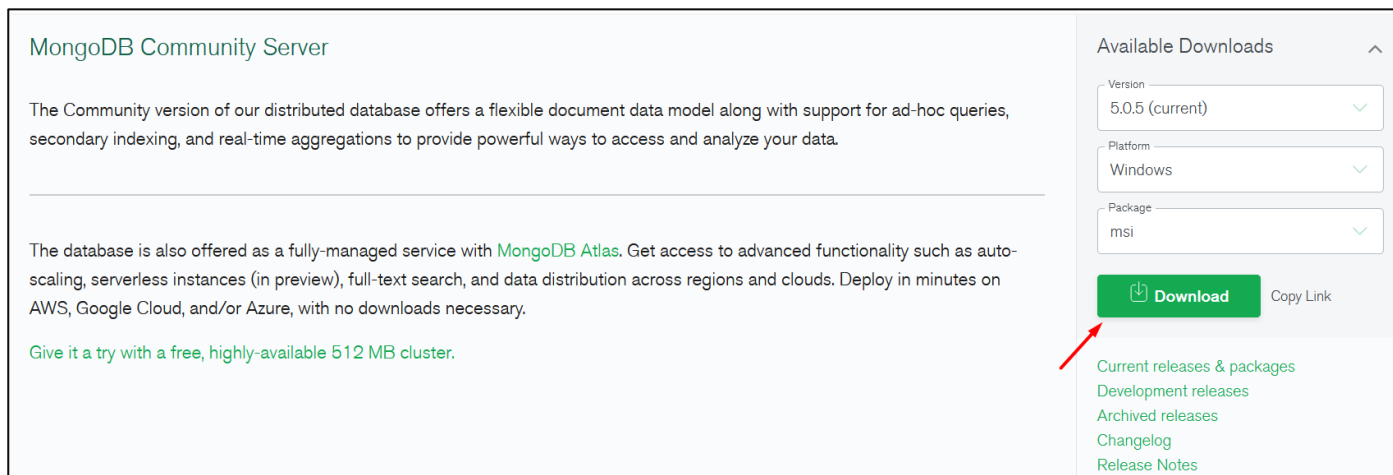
MongoDB Community Server

The Community version of our distributed database offers a flexible document data model along with support for ad-hoc queries, secondary indexing, and real-time aggregations to provide powerful ways to access and analyze your data.

The database is also offered as a fully-managed service with MongoDB Atlas. Get access to advanced functionality such as auto-scaling, serverless instances (in preview), full-text search, and data distribution across regions and clouds. Deploy in minutes on AWS, Google Cloud, and/or Azure, with no downloads necessary.

Give it a try with a free, highly-available 512 MB cluster.

Available Downloads

Version
5.0.5 (current)

Platform
Windows

Package
msi

Download

Copy Link

Current releases & packages
Development releases
Archived releases
Changelog
Release Notes